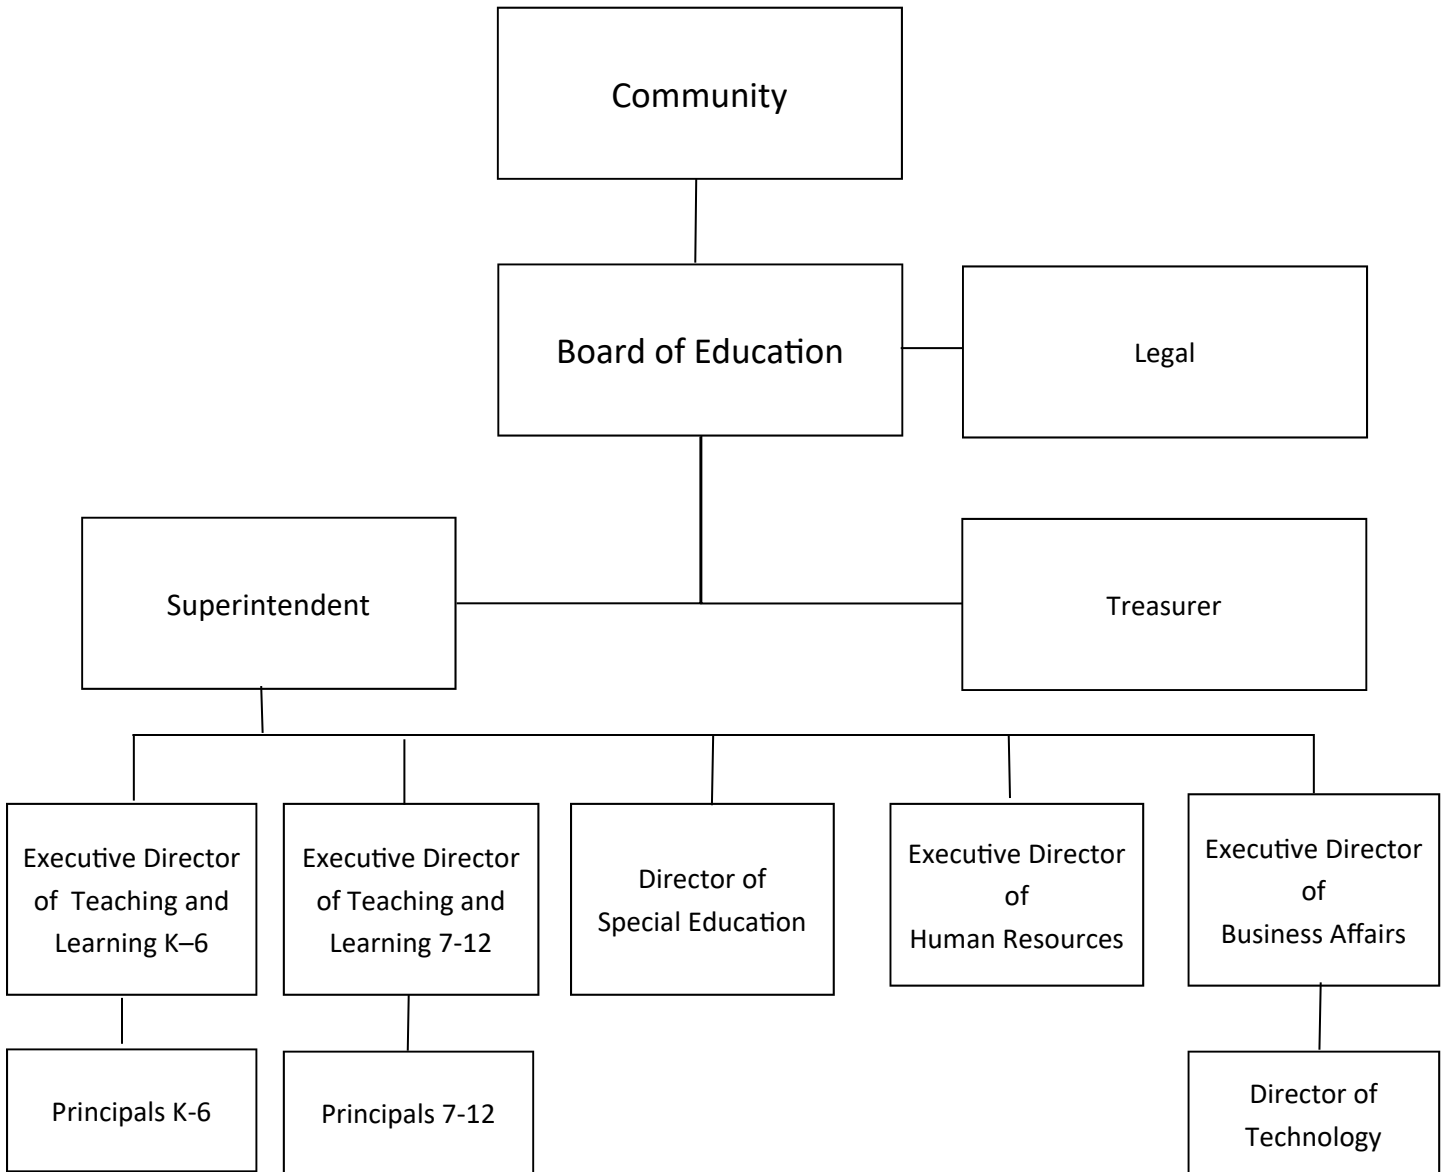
Community

Board of Education

Legal

Superintendent

Treasurer

Executive Director of Teaching and Learning K–6

Executive Director of Teaching and Learning 7-12

Director of Special Education

Executive Director of Human Resources

Executive Director of Business Affairs

Principals K-6

Principals 7-12

Director of Technology